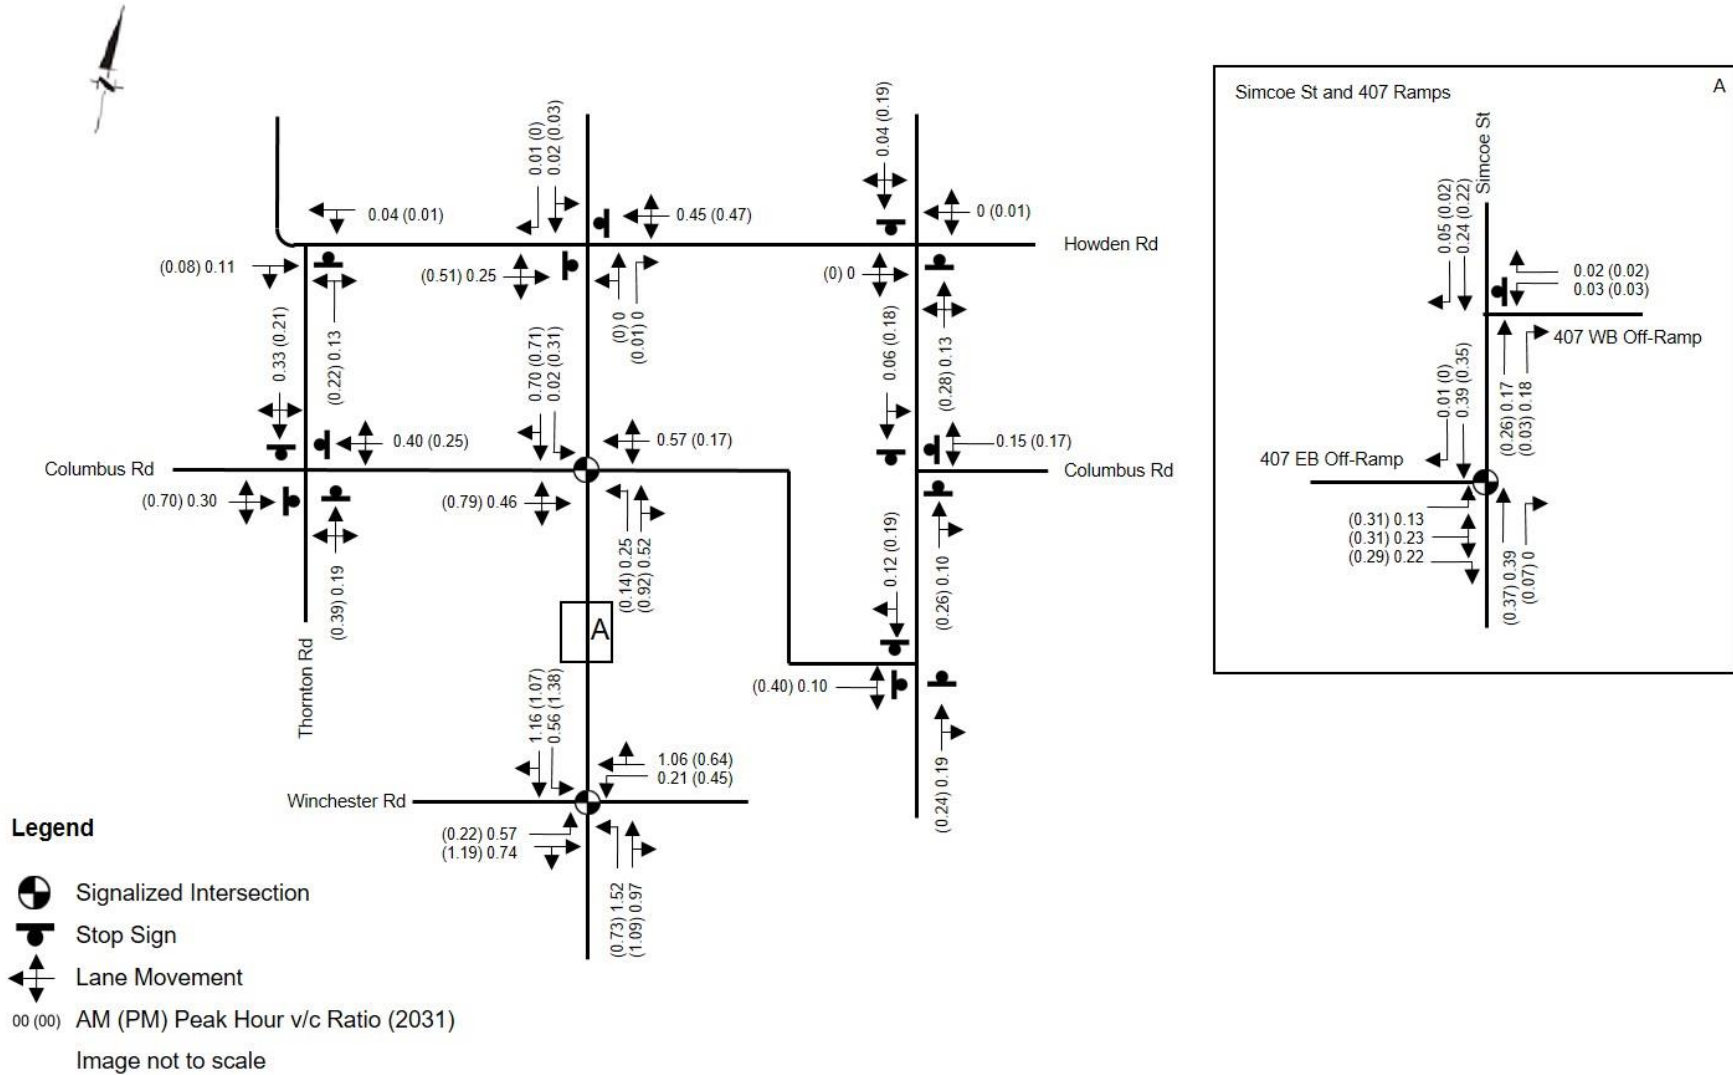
0.04 (0.01)
0.01 (0)
0.02 (0.03)
0.45 (0.47)
0.04 (0.19)
0 (0.01)
Howden Rd
(0.08) 0.11
(0.51) 0.25
(0) 0
0.33 (0.21)
(0.22) 0.13
(0) 0
(0.01) 0
0.70 (0.71)
0.02 (0.31)
0.06 (0.18)
(0.28) 0.13
0.40 (0.25)
0.57 (0.17)
0.15 (0.17)
Columbus Rd
Columbus Rd
(0.70) 0.30
(0.79) 0.46
(0.14) 0.25
(0.92) 0.52
0.12 (0.19)
(0.26) 0.10
(0.39) 0.19
A
Thornton Rd
(0.40) 0.10
1.16 (1.07)
0.56 (1.38)
1.06 (0.64)
0.21 (0.45)
Winchester Rd
(0.22) 0.57
(1.19) 0.74
(0.73) 1.52
(1.09) 0.97
(0.24) 0.19

Simcoe St and 407 Ramps
A
Simcoe St
0.05 (0.02)
0.24 (0.22)
0.02 (0.02)
0.03 (0.03)
407 WB Off-Ramp
0.01 (0)
0.39 (0.35)
(0.26) 0.17
(0.03) 0.18
407 EB Off-Ramp
(0.31) 0.13
(0.31) 0.23
(0.29) 0.22
(0.37) 0.39
(0.07) 0

Legend
Signalized Intersection
Stop Sign
Lane Movement
00 (00) AM (PM) Peak Hour v/c Ratio (2031)
Image not to scale